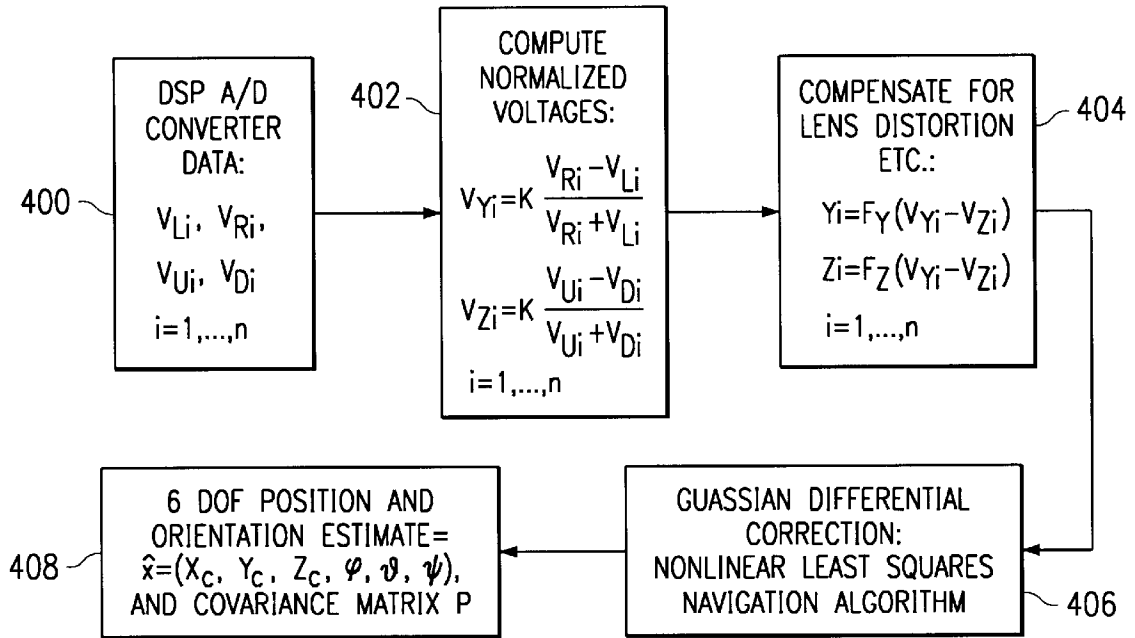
400

DSP A/D CONVERTER DATA:

$V_{Li}, V_{Ri},$

$V_{Ui}, V_{Di}$

$i=1,\ldots,n$

402

COMPUTE NORMALIZED VOLTAGES:

$V_{Yi}=K\frac{V_{Ri}-V_{Li}}{V_{Ri}+V_{Li}}$

$V_{Zi}=K\frac{V_{Ui}-V_{Di}}{V_{Ui}+V_{Di}}$

$i=1,\ldots,n$

404

COMPENSATE FOR LENS DISTORTION ETC.:

$Y_i=F_Y(V_{Yi}-V_{Zi})$

$Z_i=F_Z(V_{Yi}-V_{Zi})$

$i=1,\ldots,n$

408

6 DOF POSITION AND ORIENTATION ESTIMATE= $\hat{x}=(X_c, Y_c, Z_c, \varphi, \vartheta, \psi)$, AND COVARIANCE MATRIX P

GUASSIAN DIFFERENTIAL CORRECTION: NONLINEAR LEAST SQUARES NAVIGATION ALGORITHM

406